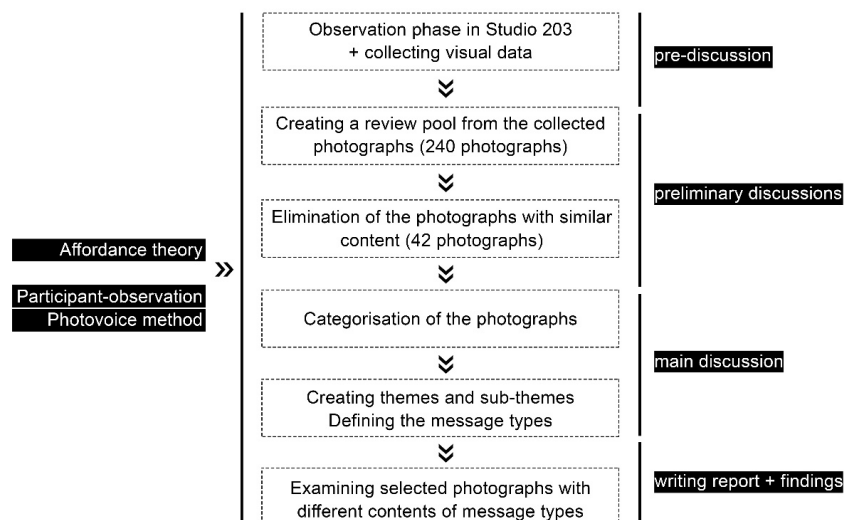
Affordance theory

Participant-observation
Photovoice method

Observation phase in Studio 203 + collecting visual data

pre-discussion

Creating a review pool from the collected photographs (240 photographs)

Elimination of the photographs with similar content (42 photographs)

preliminary discussions

Categorisation of the photographs

Creating themes and sub-themes
Defining the message types

main discussion

Examining selected photographs with different contents of message types

writing report + findings